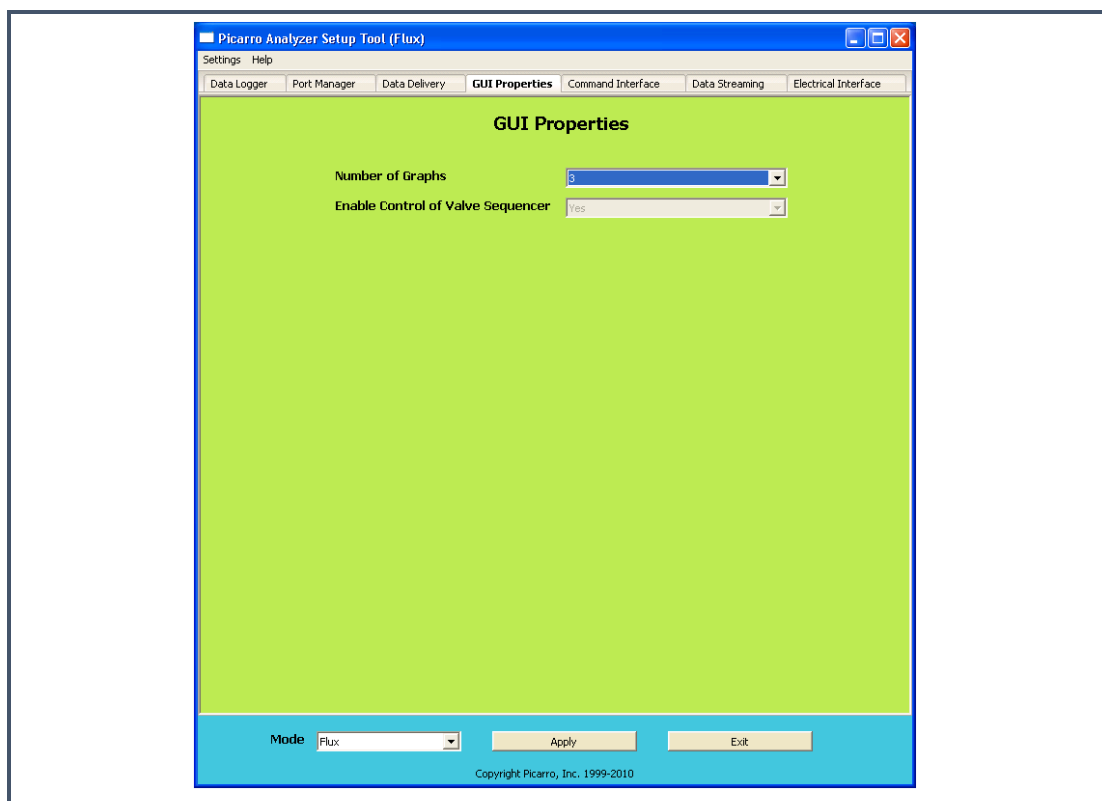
Picarro Analyzer Setup Tool (Flux)

Settings Help

Data Logger | Port Manager | Data Delivery | GUI Properties | Command Interface | Data Streaming | Electrical Interface

GUI Properties

Number of Graphs 3

Enable Control of Valve Sequencer Yes

Mode Flux

Apply

Exit

Copyright Picarro, Inc. 1999-2010